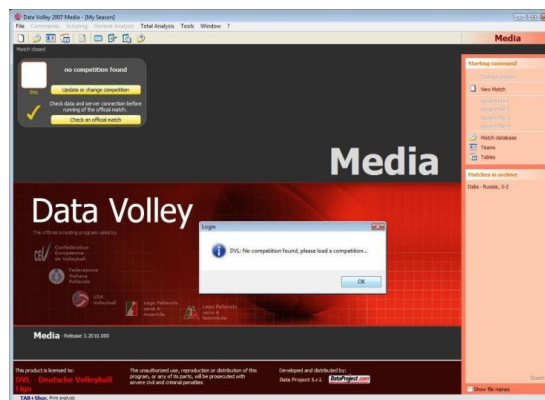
Data Volley 2007 Media - [My Season]
File Commands Scouting General Analysis Total Analysis Tools Window ?
Match closed
Media
no competition found
DVL
Update or change competition
Check data and server connection before running of the official match.
Check an official match
Starting command
Change Season
New Match
Search Match
Search Match
Search Match
Search Match
Match database
Teams
Tables
Matches in archive
Italia - Russia, 3-2
Media
Data Volley
The official scouting program used by
CEV Confédération Européenne de Volleyball
Federazione Italiana Pallavolo
USA Volleyball
Lega Pallavolo serie A maschile
Lega Pallavolo serie A femminile
Login
DVL: No competition found, please load a competition...
OK
Media - Release 3.2010.000
This product is licensed to:
DVL - Deutsche Volleyball Liga
The unauthorized use, reproduction or distribution of this program, or any of its parts, will be prosecuted with severe civil and criminal penalties.
Developed and distributed by:
Data Project S.r.l.
DataProject.com
Show file names
TAB+Shor. Print analysis